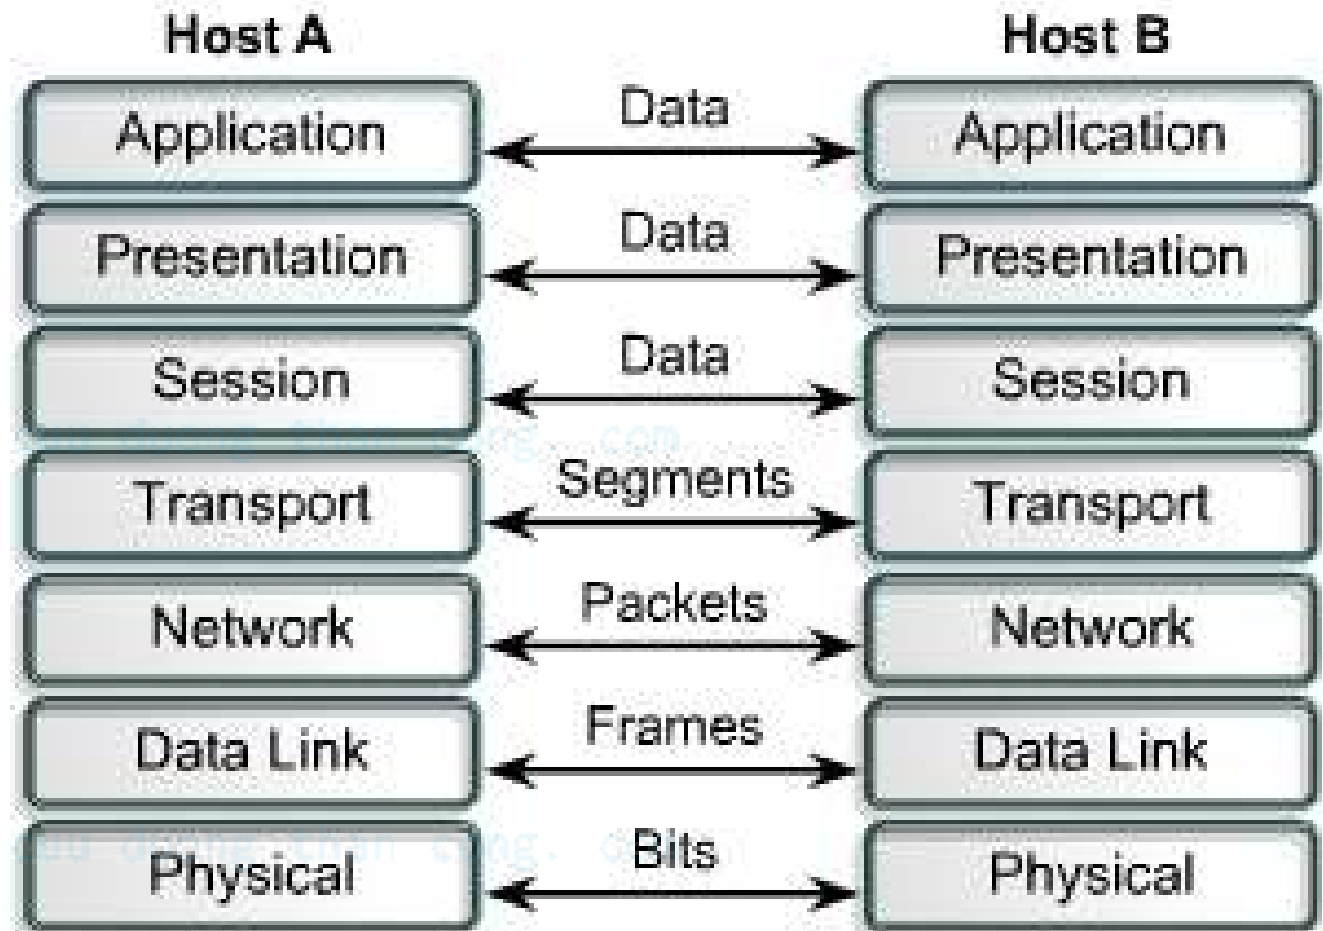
| Host A | | Host B |
|---|---|---|
| Application | Data | Application |
| Presentation | Data | Presentation |
| Session | Data | Session |
| Transport | Segments | Transport |
| Network | Packets | Network |
| Data Link | Frames | Data Link |
| Physical | Bits | Physical |